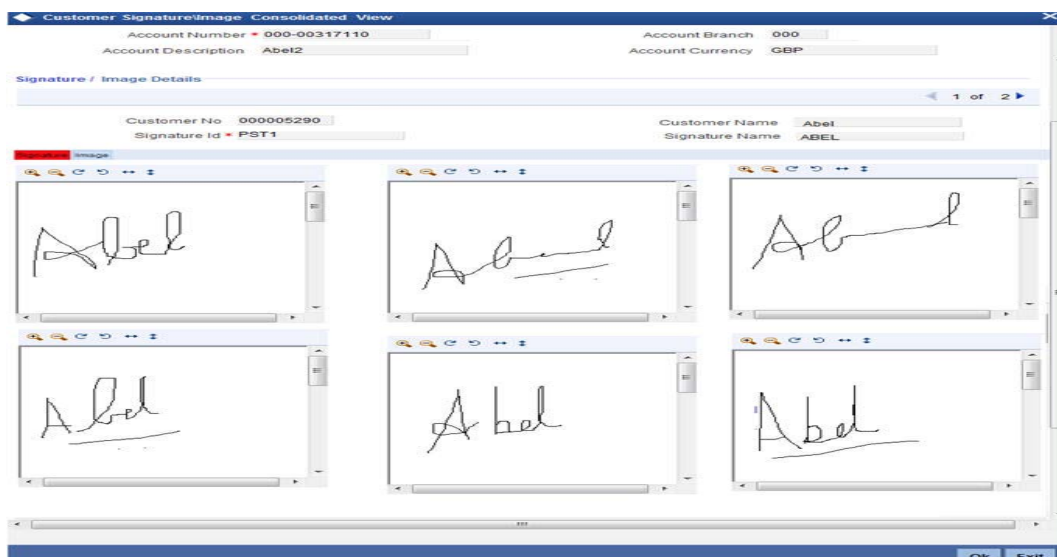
Customer Signature\Image Consolidated View

Account Number * 000-00317110
Account Description Abel2
Account Branch 000
Account Currency GBP

Signature / Image Details

1 of 2

Customer No 000005290
Signature Id * PST1
Customer Name Abel
Signature Name ABEL

Signature Image

Abel

Abel

Abel

Abel

Abel

Abel

Ok Exit